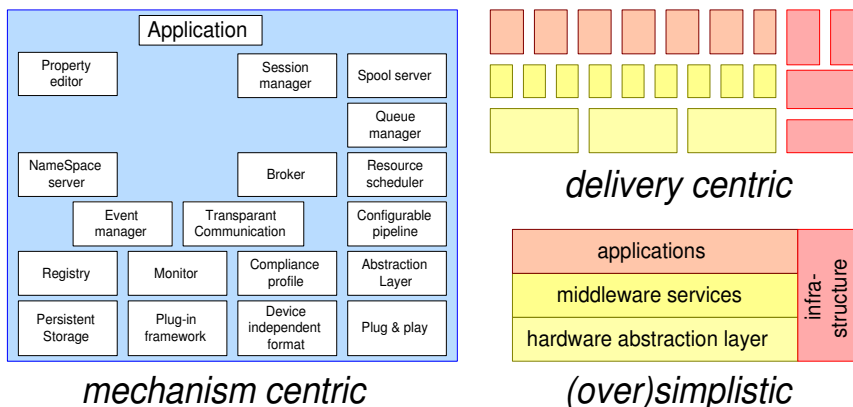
Application

Property editor

Session manager

Spool server

Queue manager

NameSpace server

Broker

Resource scheduler

Event manager

Transparant Communication

Configurable pipeline

Registry

Monitor

Compliance profile

Abstraction Layer

Persistent Storage

Plug-in framework

Device independent format

Plug & play

mechanism centric

delivery centric

applications

middleware services

hardware abstraction layer

infra-structure

(over)simplistic